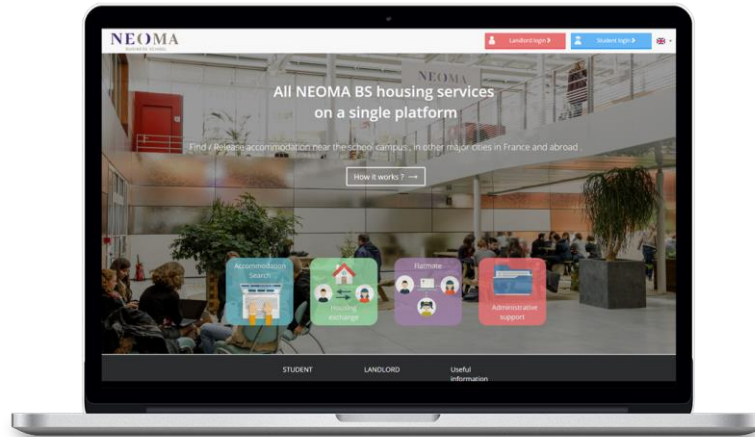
NEOMA
BUSINESS SCHOOL

Landlord login
Student login

NEOMA

All NEOMA BS housing services on a single platform

Find / Release accommodation near the school campus, in other major cities in France and abroad

How it works ? ⟶

Accommodation search

Housing exchange

Flatmate

Administrative support

STUDENT
LANDLORD
Useful information